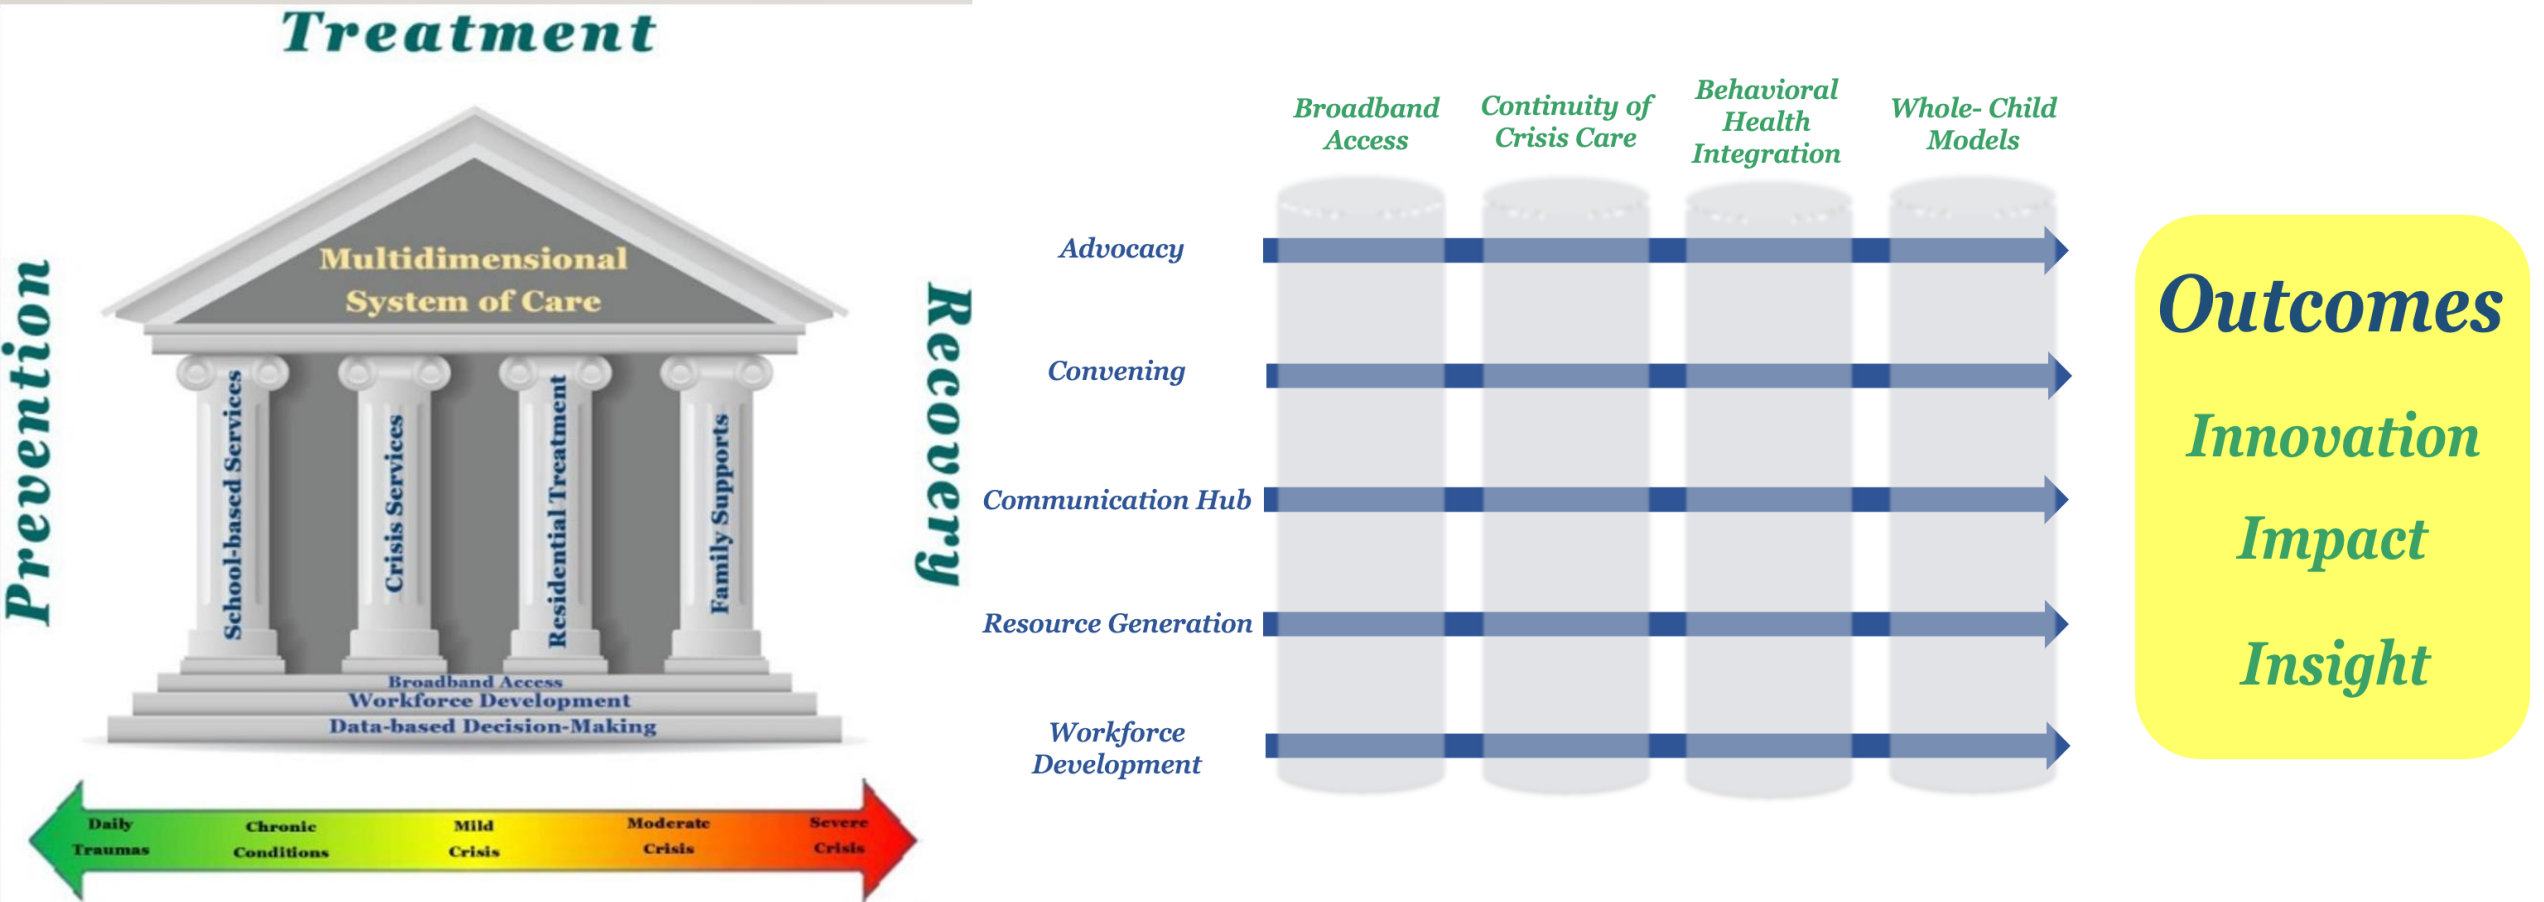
Treatment

Prevention

Recovery

Multidimensional System of Care

School-based Services

Crisis Services

Residential Treatment

Family Supports

Broadband Access
Workforce Development
Data-based Decision-Making

Daily Traumas

Chronic Conditions

Mild Crisis

Moderate Crisis

Severe Crisis

Broadband Access

Continuity of Crisis Care

Behavioral Health Integration

Whole- Child Models

Advocacy

Convening

Communication Hub

Resource Generation

Workforce Development

Outcomes

Innovation

Impact

Insight